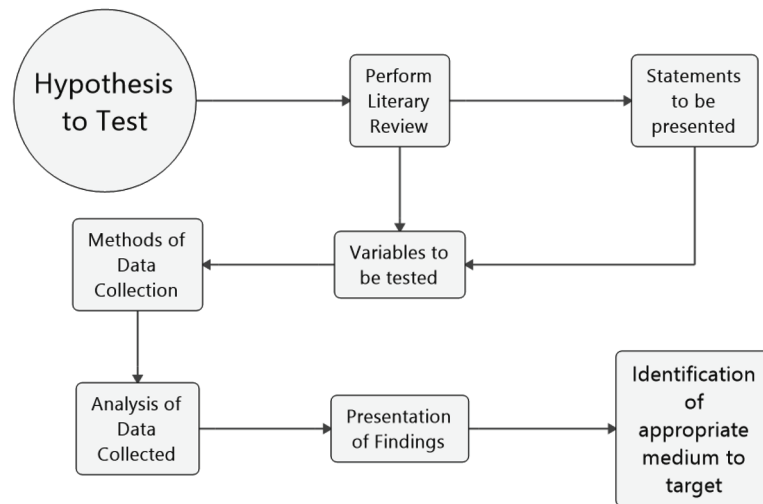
Hypothesis to Test

Perform Literary Review

Statements to be presented

Methods of Data Collection

Variables to be tested

Analysis of Data Collected

Presentation of Findings

Identification of appropriate medium to target